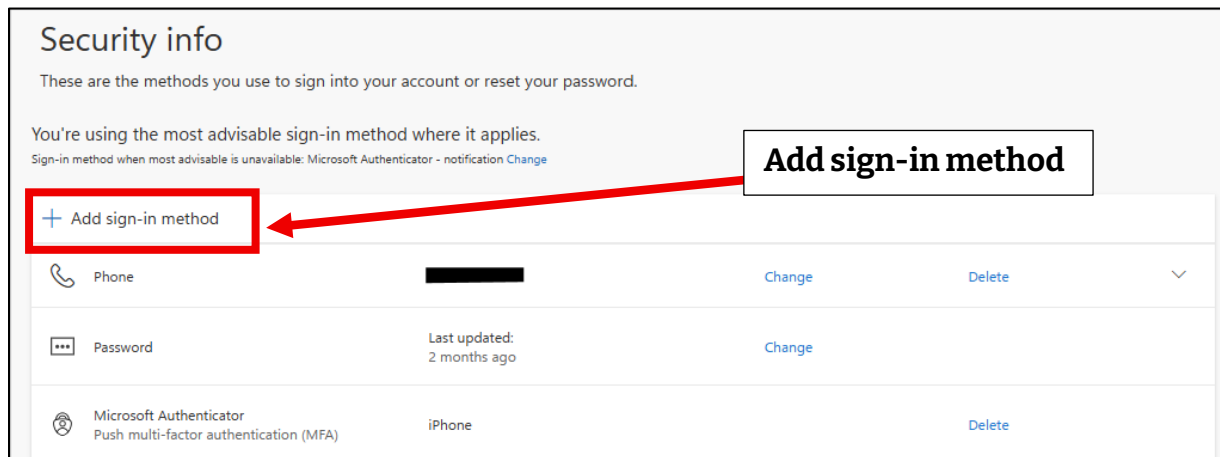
Security info

These are the methods you use to sign into your account or reset your password.

You're using the most advisable sign-in method where it applies.
Sign-in method when most advisable is unavailable: Microsoft Authenticator - notification Change

Add sign-in method

+ Add sign-in method

| | | | |
|---|---|---|---|
| Phone | | Change | Delete |
| Password | Last updated: 2 months ago | Change | |
| Microsoft Authenticator Push multi-factor authentication (MFA) | iPhone | | Delete |